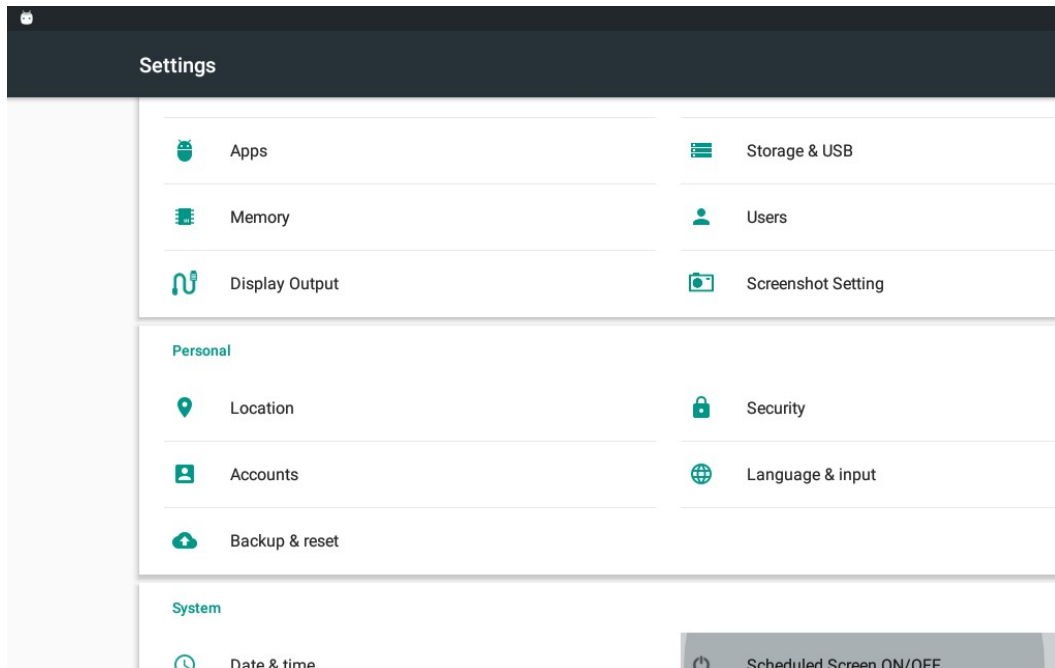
Settings

Apps

Storage & USB

Memory

Users

Display Output

Screenshot Setting

Personal

Location

Security

Accounts

Language & input

Backup & reset

System

Date & time

Scheduled Screen ON/OFF